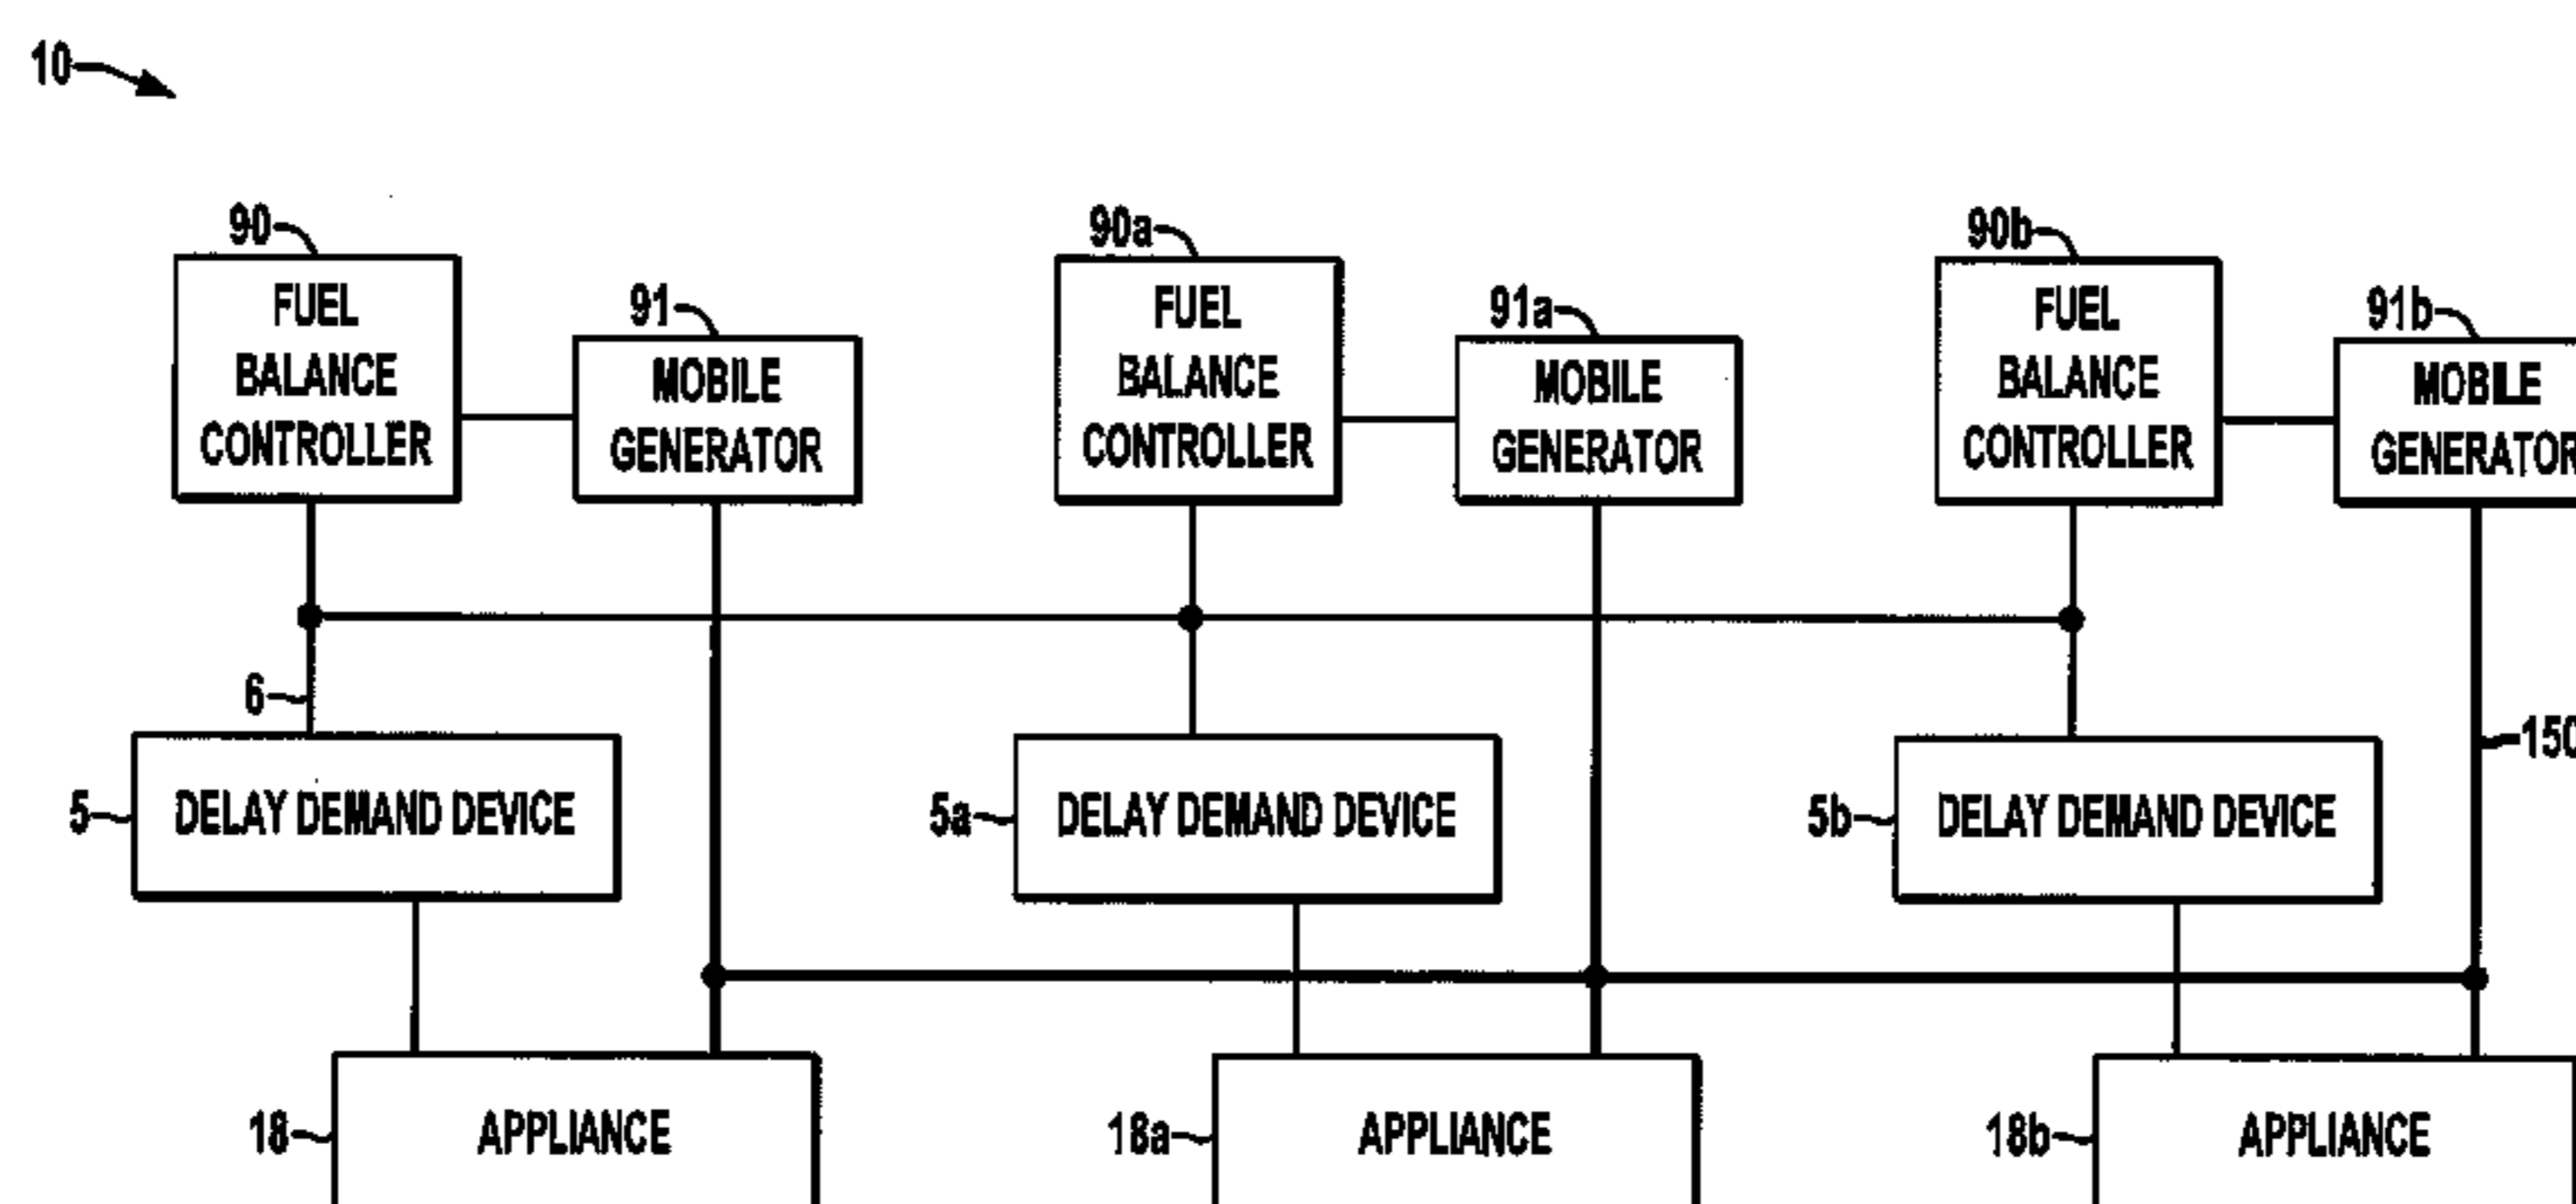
10

90
FUEL BALANCE CONTROLLER

91
MOBILE GENERATOR

90a
FUEL BALANCE CONTROLLER

91a
MOBILE GENERATOR

90b
FUEL BALANCE CONTROLLER

91b
MOBILE GENERATOR

6

150

5
DELAY DEMAND DEVICE

5a
DELAY DEMAND DEVICE

5b
DELAY DEMAND DEVICE

18
APPLIANCE

18a
APPLIANCE

18b
APPLIANCE